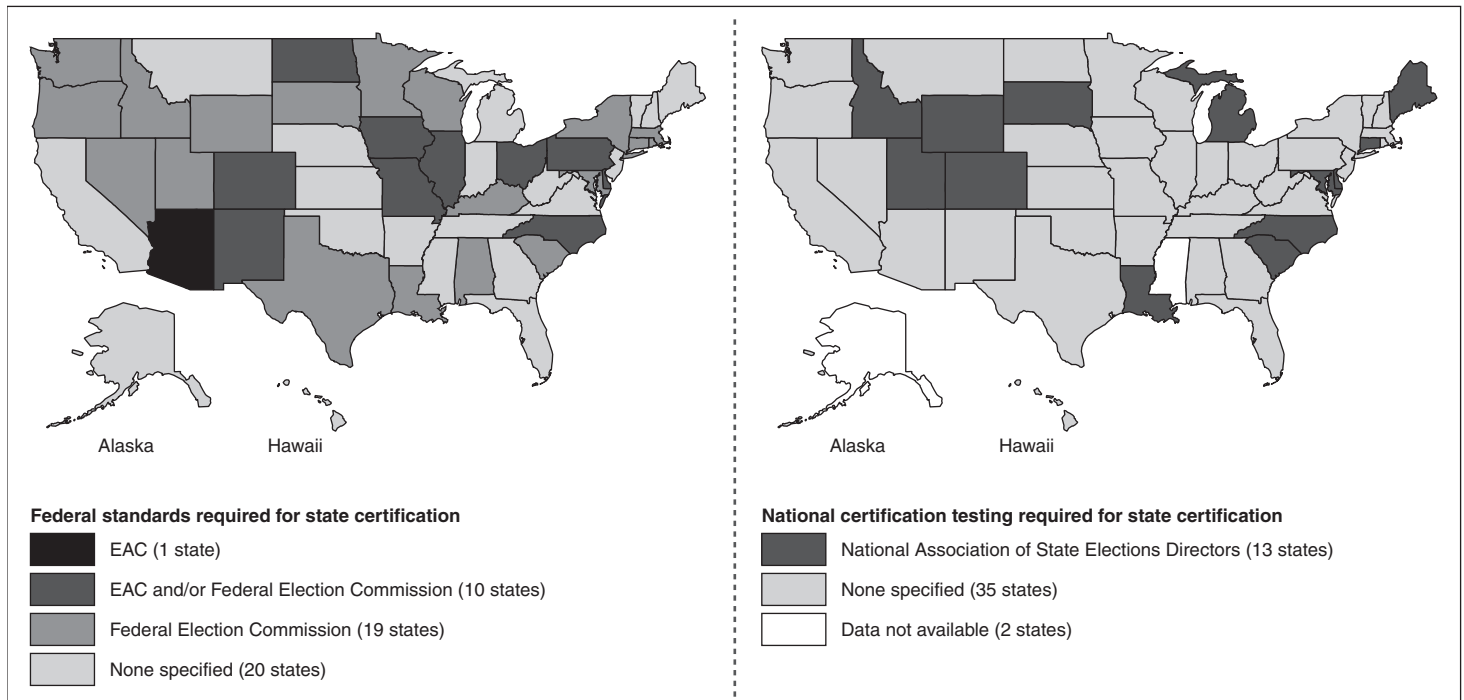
Alaska

Hawaii

**Federal standards required for state certification**

EAC (1 state)

EAC and/or Federal Election Commission (10 states)

Federal Election Commission (19 states)

None specified (20 states)

Alaska

Hawaii

**National certification testing required for state certification**

National Association of State Elections Directors (13 states)

None specified (35 states)

Data not available (2 states)